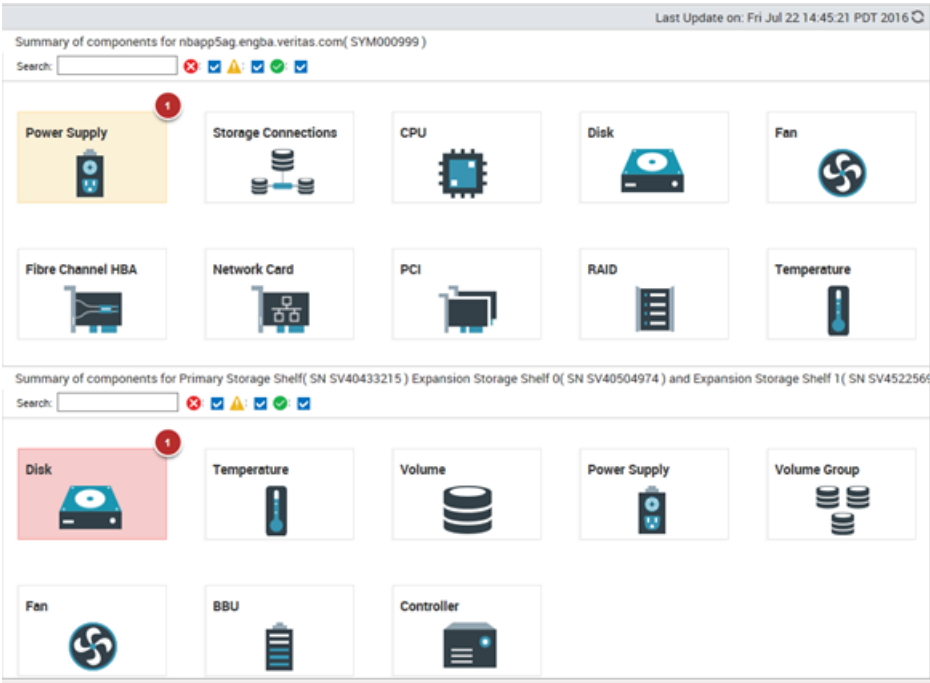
Last Update on: Fri Jul 22 14:45:21 PDT 2016

Summary of components for nbapp5ag.engba.veritas.com( SYM000999 )

Search:

1

Power Supply

Storage Connections

CPU

Disk

Fan

Fibre Channel HBA

Network Card

PCI

RAID

Temperature

Summary of components for Primary Storage Shelf( SN SV40433215 ) Expansion Storage Shelf 0( SN SV40504974 ) and Expansion Storage Shelf 1( SN SV4522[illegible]

Search:

1

Disk

Temperature

Volume

Power Supply

Volume Group

Fan

BBU

Controller